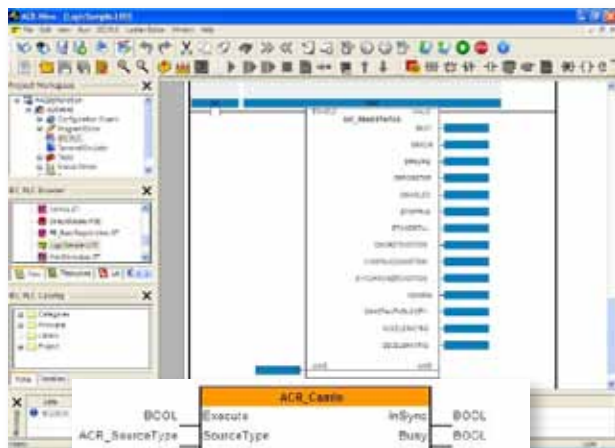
ACR-View - [LogicSample.LDD]
File Edit View Run IEC61131 Ladder Editor Window Help
Project Workspace
IEC PLC Browser
IEC PLC Catalog
ACR_Cam
BOOL
Execute
InSync
BOOL
ACR_SourceType
SourceType
Busy
BOOL